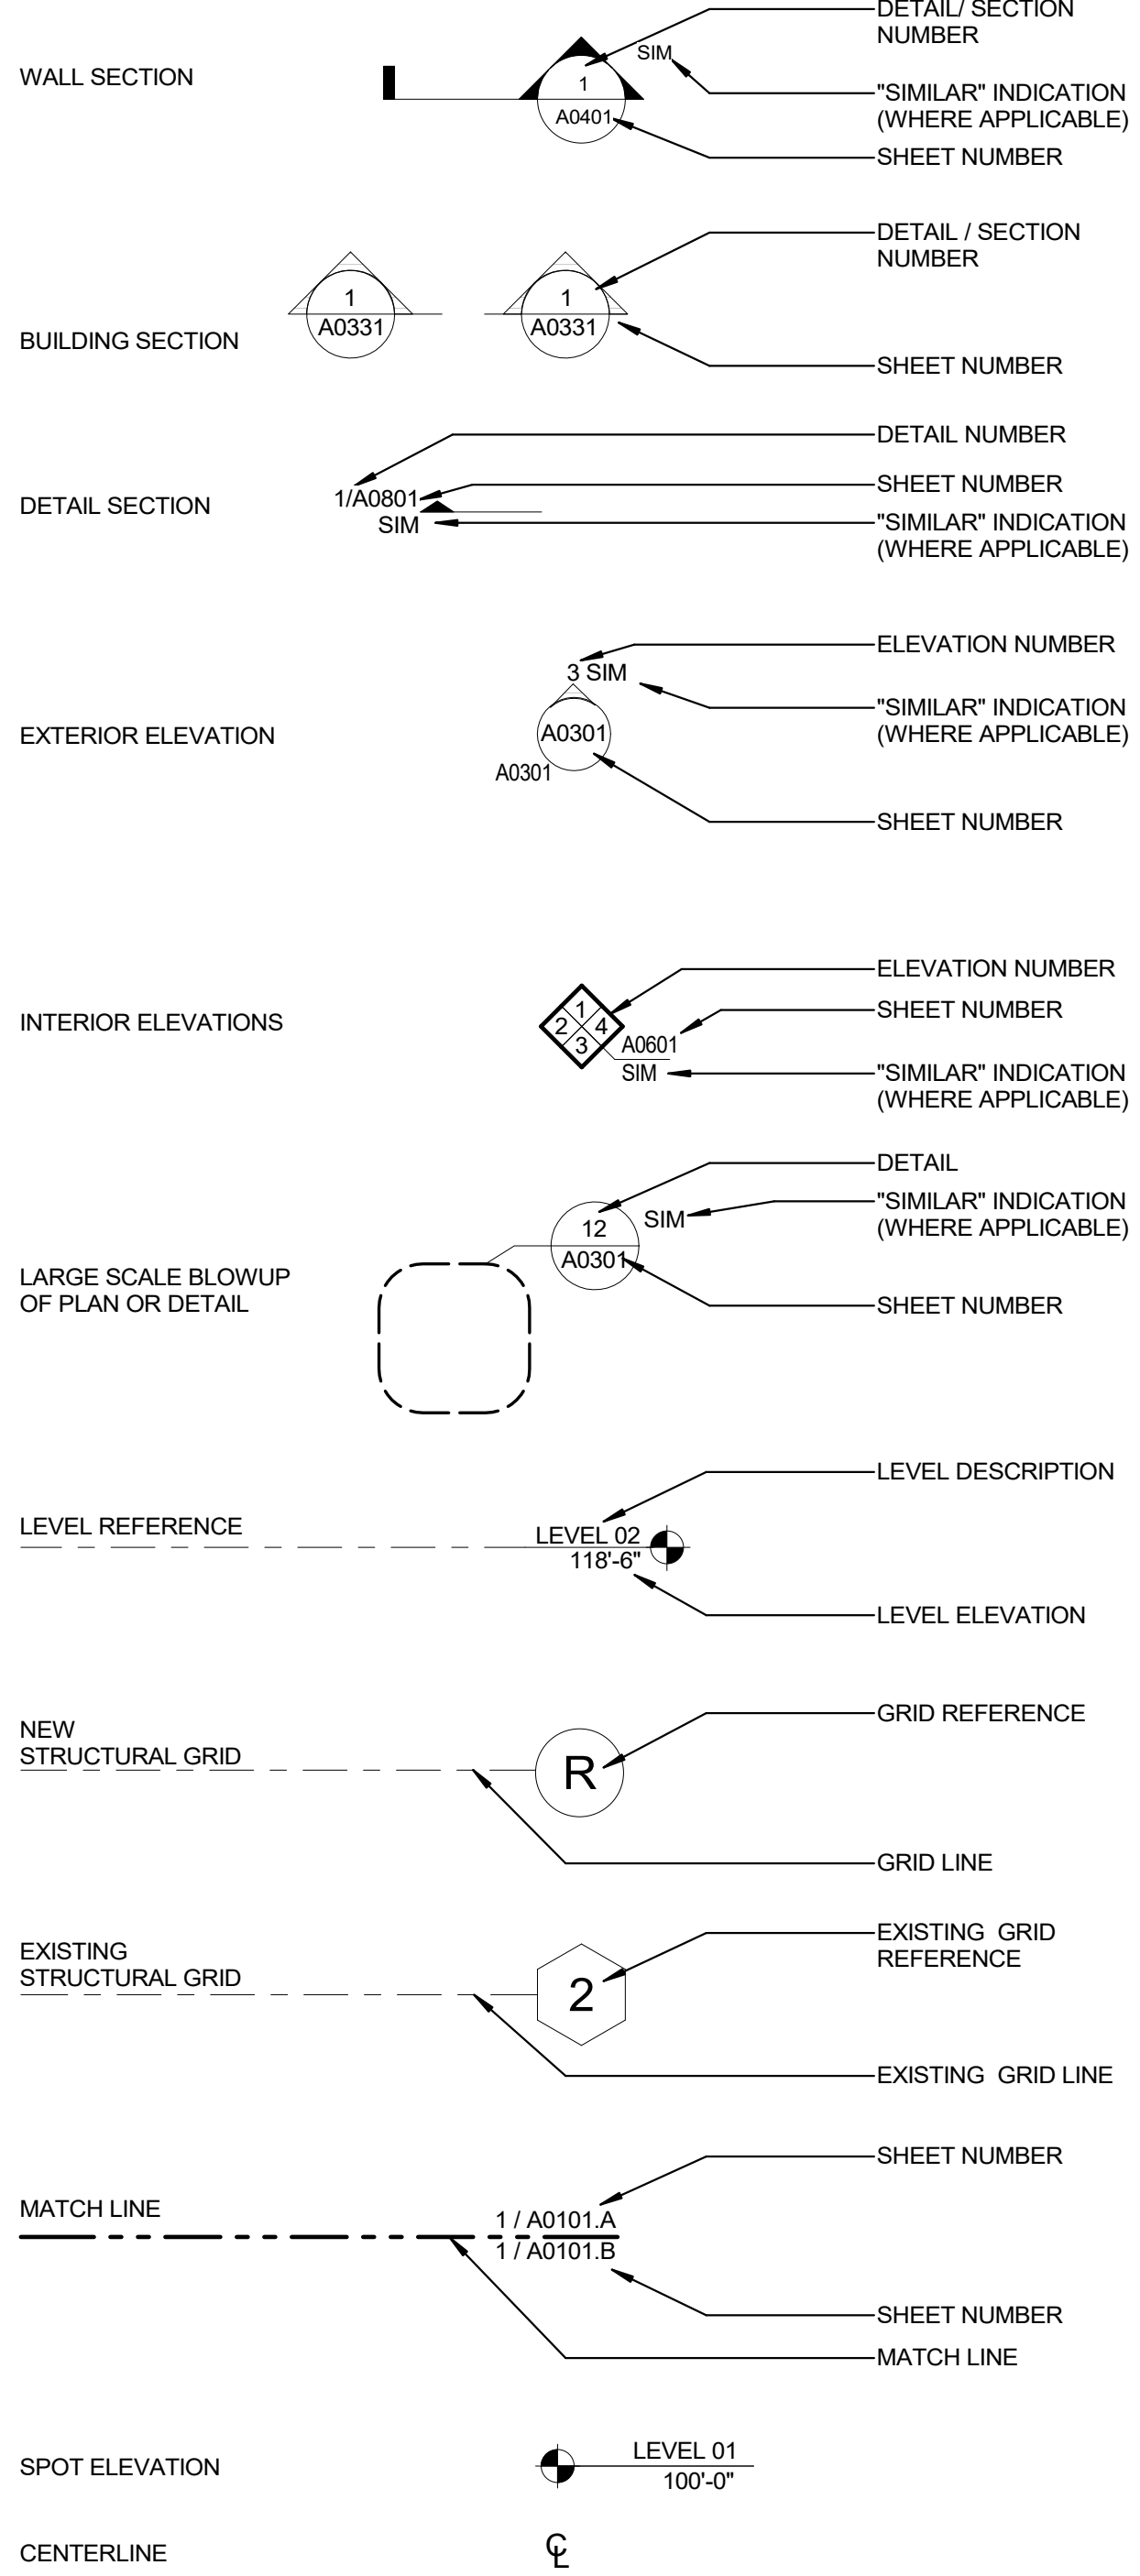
WALL SECTION

SIM
1
A0401

DETAIL/ SECTION NUMBER

"SIMILAR" INDICATION (WHERE APPLICABLE)

SHEET NUMBER

BUILDING SECTION

1
A0331

1
A0331

DETAIL / SECTION NUMBER

SHEET NUMBER

DETAIL SECTION

1/A0801
SIM

DETAIL NUMBER

SHEET NUMBER

"SIMILAR" INDICATION (WHERE APPLICABLE)

EXTERIOR ELEVATION

3 SIM
A0301
A0301

ELEVATION NUMBER

"SIMILAR" INDICATION (WHERE APPLICABLE)

SHEET NUMBER

INTERIOR ELEVATIONS

1
2
4
3
A0601
SIM

ELEVATION NUMBER

SHEET NUMBER

"SIMILAR" INDICATION (WHERE APPLICABLE)

LARGE SCALE BLOWUP OF PLAN OR DETAIL

12
A0301
SIM

DETAIL

"SIMILAR" INDICATION (WHERE APPLICABLE)

SHEET NUMBER

LEVEL REFERENCE

LEVEL 02
118'-6"

LEVEL DESCRIPTION

LEVEL ELEVATION

NEW STRUCTURAL GRID

R

GRID REFERENCE

GRID LINE

EXISTING STRUCTURAL GRID

2

EXISTING GRID REFERENCE

EXISTING GRID LINE

MATCH LINE

1 / A0101.A
1 / A0101.B

SHEET NUMBER

SHEET NUMBER

MATCH LINE

SPOT ELEVATION

LEVEL 01
100'-0"

CENTERLINE

℄